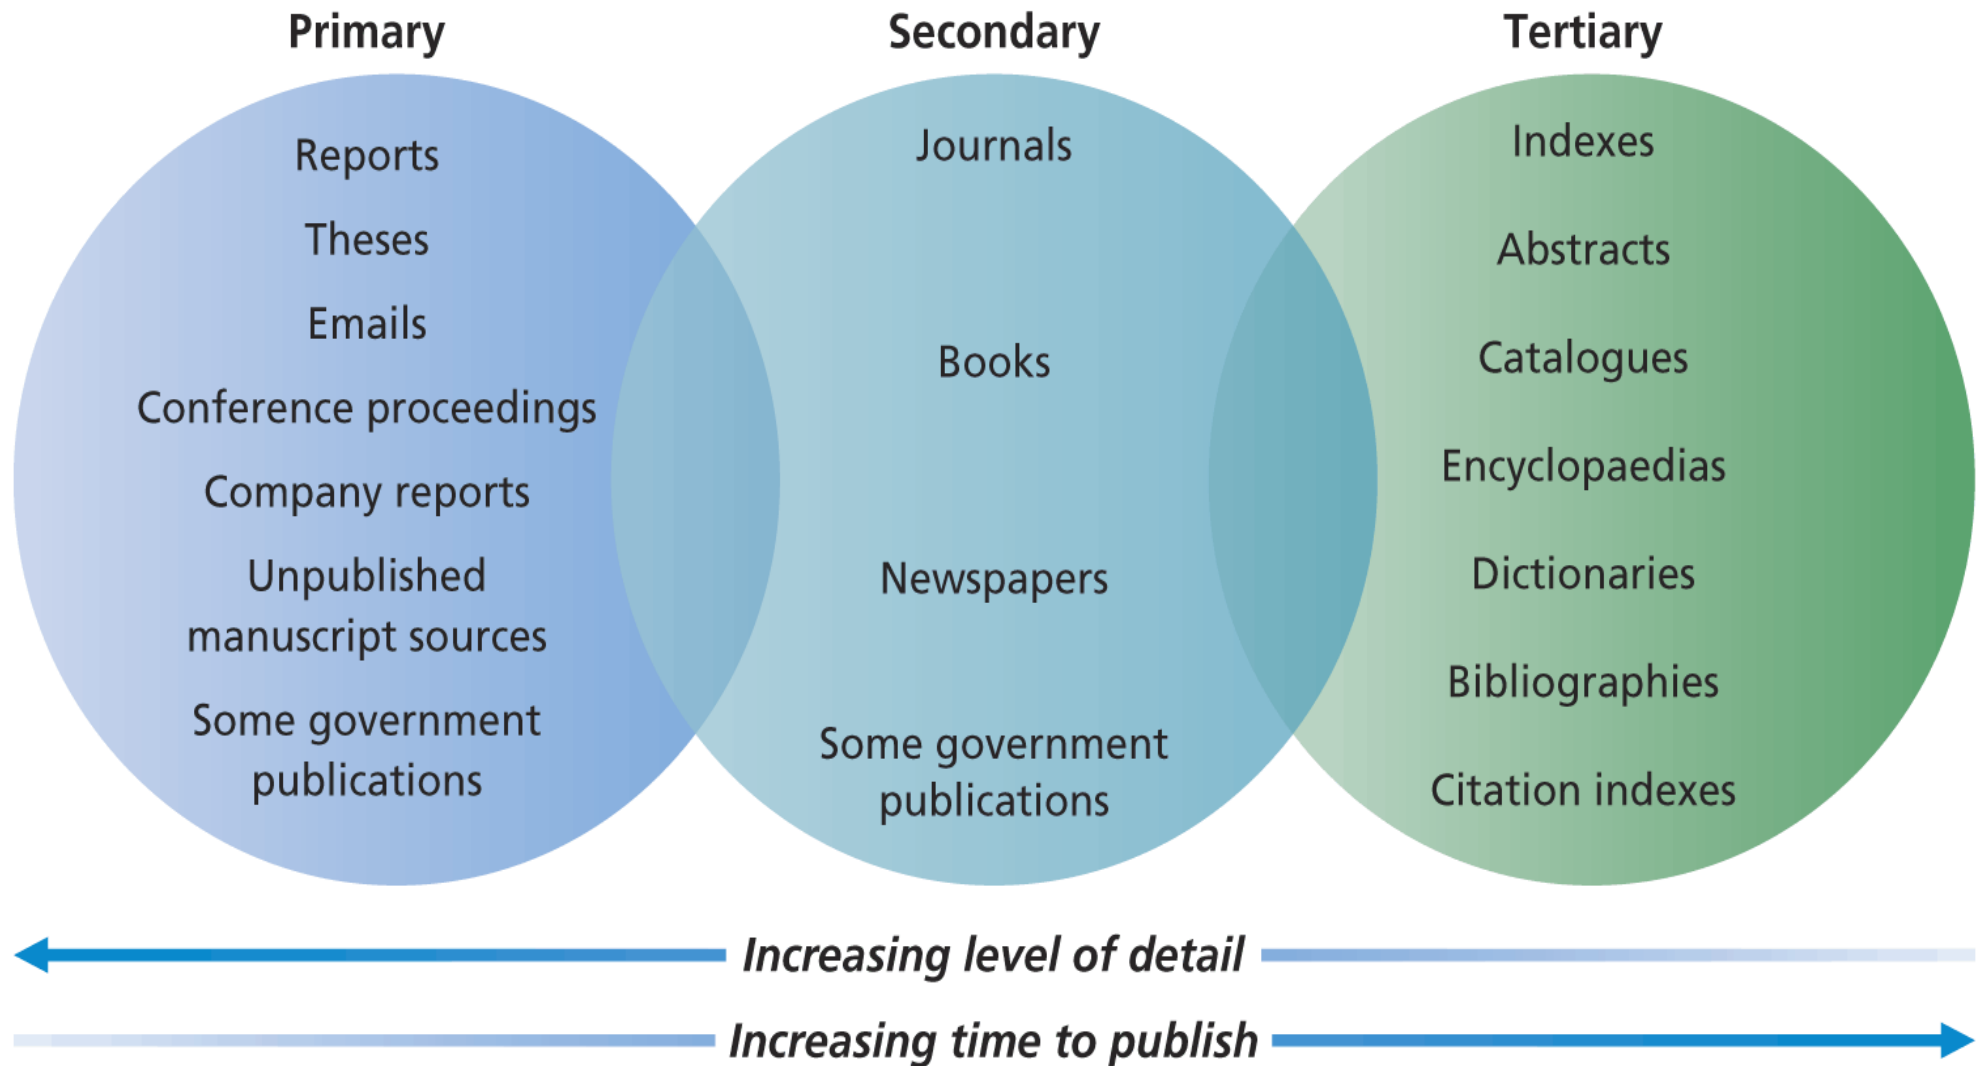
Primary

Reports

Theses

Emails

Conference proceedings

Company reports

Unpublished manuscript sources

Some government publications

Secondary

Journals

Books

Newspapers

Some government publications

Tertiary

Indexes

Abstracts

Catalogues

Encyclopaedias

Dictionaries

Bibliographies

Citation indexes

Increasing level of detail

Increasing time to publish